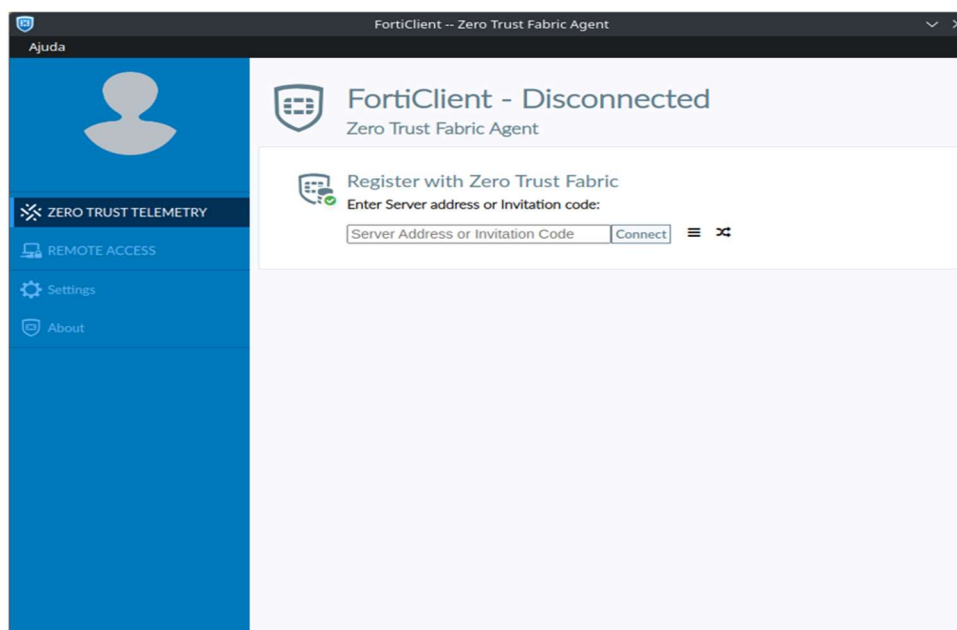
FortiClient -- Zero Trust Fabric Agent

Ajuda

ZERO TRUST TELEMETRY

REMOTE ACCESS

Settings

About

FortiClient - Disconnected

Zero Trust Fabric Agent

Register with Zero Trust Fabric

Enter Server address or Invitation code:

Server Address or Invitation Code

Connect